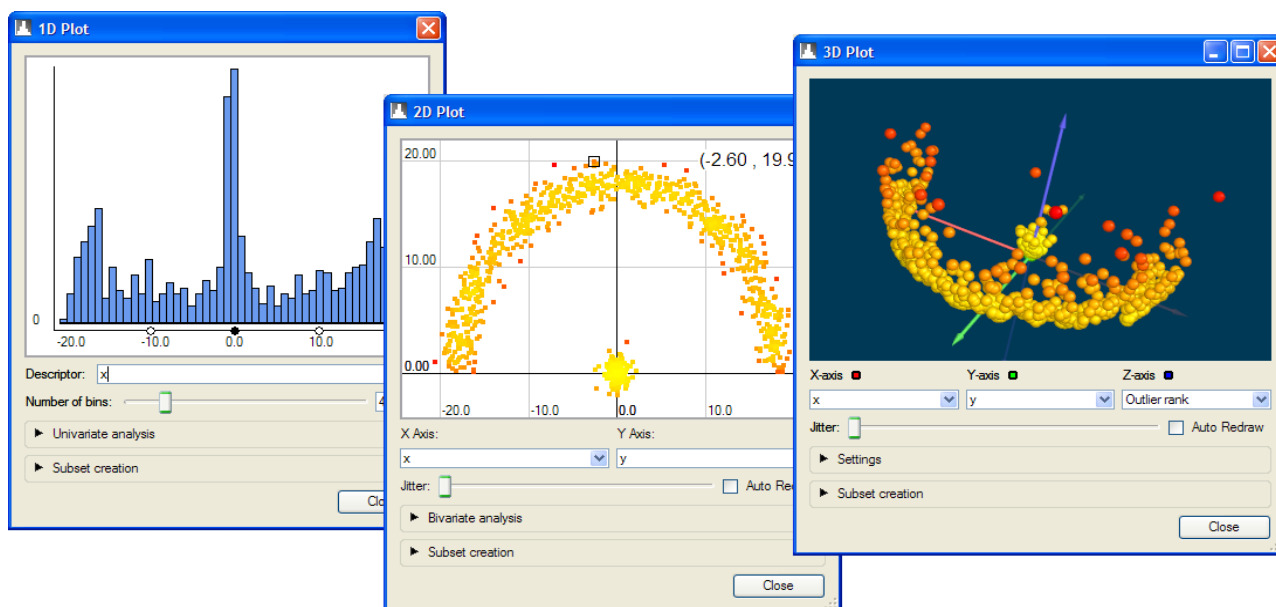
1D Plot

0

-20.0 -10.0 0.0 10.0

Descriptor: x

Number of bins: 4

▶ Univariate analysis

▶ Subset creation

Clo

2D Plot

20.00

(-2.60 , 19.9

10.00

0.00

-20.0 -10.0 0.0 10.0

X Axis: Y Axis:

x y

Jitter: Auto Re

▶ Bivariate analysis

▶ Subset creation

Close

3D Plot

X-axis Y-axis Z-axis

x y Outlier rank

Jitter: Auto Redraw

▶ Settings

▶ Subset creation

Close